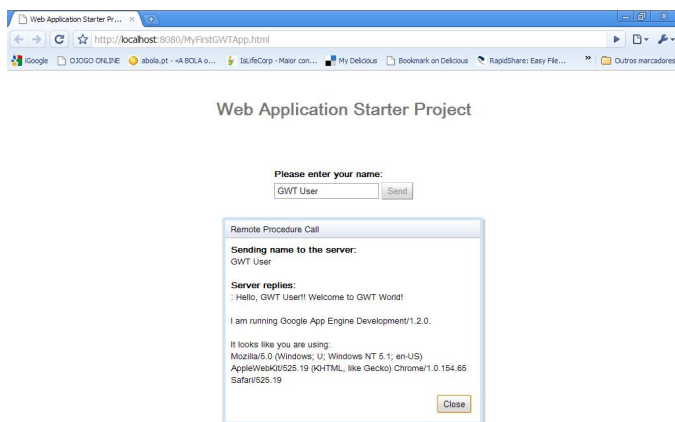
Web Application Starter Pr... ×

http://localhost:8080/MyFirstGWTApp.html

iGoogle  OJOGO ONLINE  abola.pt - «A BOLA o...  IsLifeCorp - Maior con...  My Delicious  Bookmark on Delicious  RapidShare: Easy File...  »  Outros marcadores

Web Application Starter Project

Please enter your name:

GWT User  Send

Remote Procedure Call

Sending name to the server:
GWT User

Server replies:
: Hello, GWT User!! Welcome to GWT World!

I am running Google App Engine Development/1.2.0.

It looks like you are using:
Mozilla/5.0 (Windows; U; Windows NT 5.1; en-US) AppleWebKit/525.19 (KHTML, like Gecko) Chrome/1.0.154.65 Safari/525.19

Close